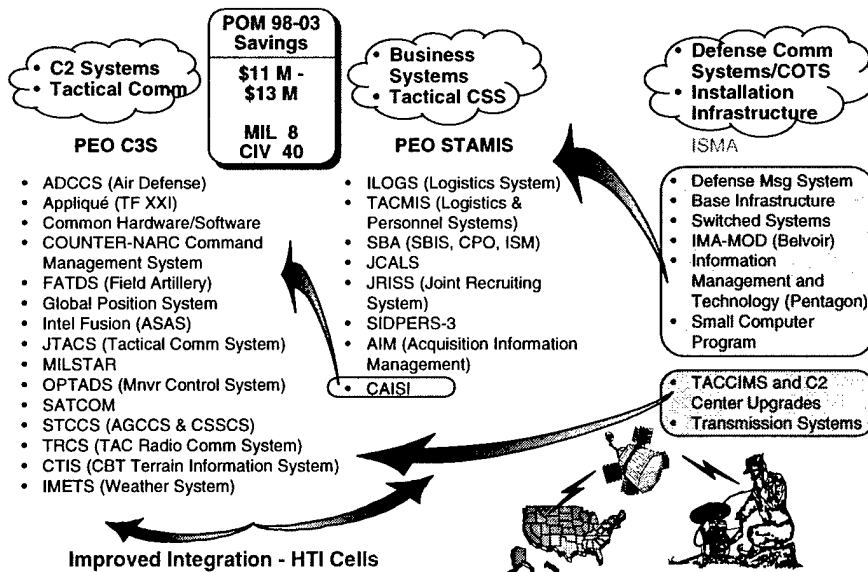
POM 98-03 Savings

$11 M - $13 M

MIL 8
CIV 40

• C2 Systems
• Tactical Comm

PEO C3S

• ADCCS (Air Defense)
• Appliqué (TF XXI)
• Common Hardware/Software
• COUNTER-NARC Command Management System
• FATDS (Field Artillery)
• Global Position System
• Intel Fusion (ASAS)
• JTACS (Tactical Comm System)
• MILSTAR
• OPTADS (Mnvr Control System)
• SATCOM
• STCCS (AGCCS & CSSCS)
• TRCS (TAC Radio Comm System)
• CTIS (CBT Terrain Information System)
• IMETS (Weather System)

• Business Systems
• Tactical CSS

PEO STAMIS

• ILOGS (Logistics System)
• TACMIS (Logistics & Personnel Systems)
• SBA (SBIS, CPO, ISM)
• JCALS
• JRISS (Joint Recruiting System)
• SIDPERS-3
• AIM (Acquisition Information Management)
• CAISI

• Defense Comm Systems/COTS
• Installation Infrastructure

ISMA

• Defense Msg System
• Base Infrastructure
• Switched Systems
• IMA-MOD (Belvoir)
• Information Management and Technology (Pentagon)
• Small Computer Program

• TACCIMS and C2 Center Upgrades
• Transmission Systems

Improved Integration - HTI Cells